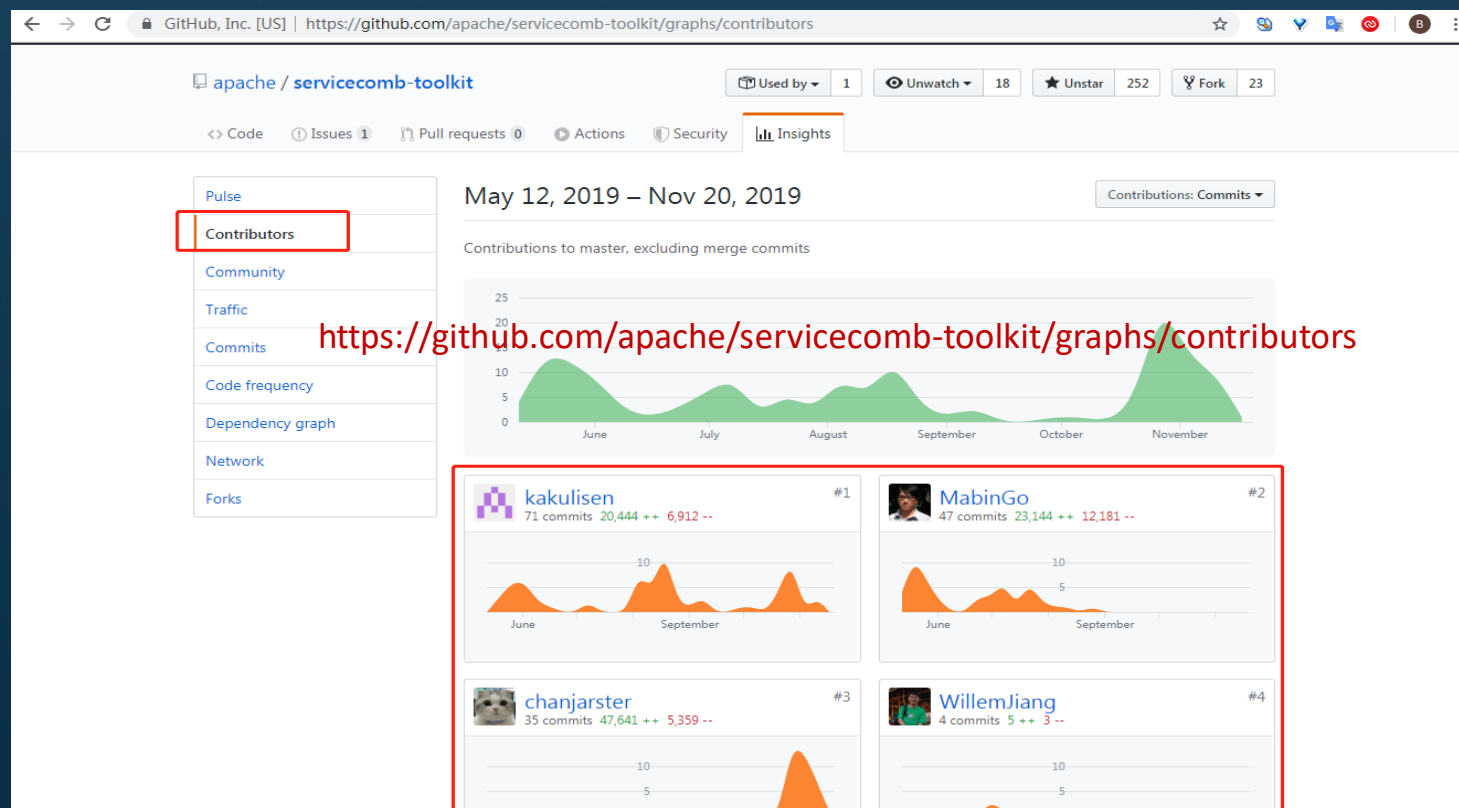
GitHub, Inc. [US] | https://github.com/apache/servicecomb-toolkit/graphs/contributors

B

apache / servicecomb-toolkit

Used by 1 | Unwatch 18 | Unstar 252 | Fork 23

<> Code | Issues 1 | Pull requests 0 | Actions | Security | Insights

Pulse
Contributors
Community
Traffic
Commits
Code frequency
Dependency graph
Network
Forks

May 12, 2019 – Nov 20, 2019

Contributions: Commits

Contributions to master, excluding merge commits

25
20
15
10
5
0
June July August September October November

https://github.com/apache/servicecomb-toolkit/graphs/contributors

kakulisen #1
71 commits 20,444 ++ 6,912 --
10
June September

MabinGo #2
47 commits 23,144 ++ 12,181 --
10
5
June September

chanjarster #3
35 commits 47,641 ++ 5,359 --
10
5

WillemJiang #4
4 commits 5 ++ 3 --
10
5